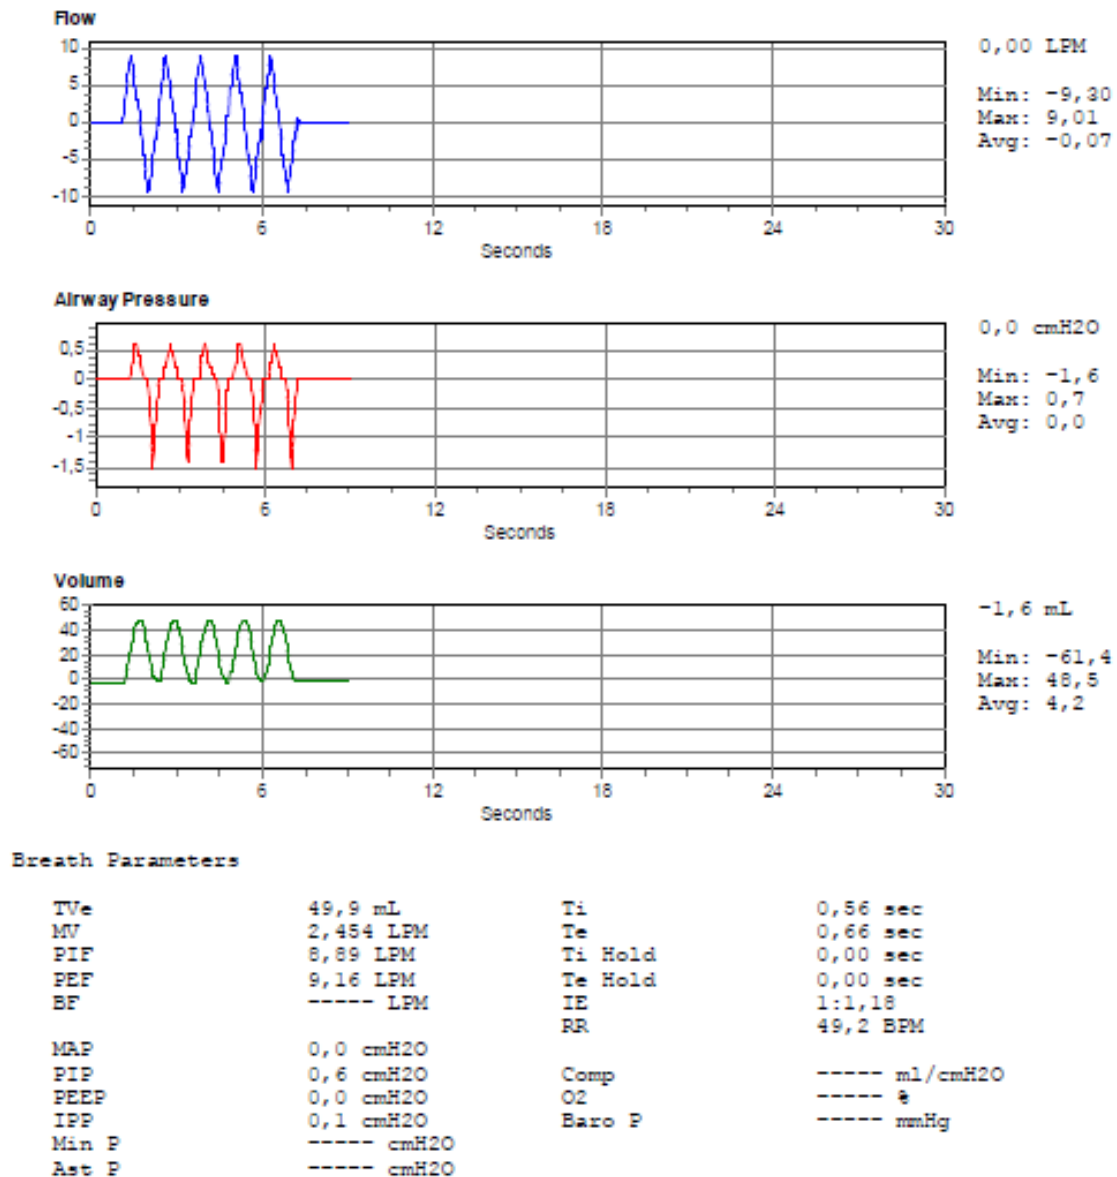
Flow

10
5
0
-5
-10
0
6
12
18
24
30
Seconds

0,00 LPM

Min: -9,30
Max: 9,01
Avg: -0,07

Airway Pressure

0,5
0
-0,5
-1
-1,5
0
6
12
18
24
30
Seconds

0,0 cmH2O

Min: -1,6
Max: 0,7
Avg: 0,0

Volume

60
40
20
0
-20
-40
-60
0
6
12
18
24
30
Seconds

-1,6 mL

Min: -61,4
Max: 48,5
Avg: 4,2

Breath Parameters

| | | | |
|---|---|---|---|
| TVe | 49,9 mL | Ti | 0,56 sec |
| MV | 2,454 LPM | Te | 0,66 sec |
| PIF | 8,89 LPM | Ti Hold | 0,00 sec |
| PEF | 9,16 LPM | Te Hold | 0,00 sec |
| BF | ----- LPM | IE | 1:1,18 |
| | | RR | 49,2 BPM |
| MAP | 0,0 cmH2O | | |
| PIP | 0,6 cmH2O | Comp | ----- ml/cmH2O |
| PEEP | 0,0 cmH2O | O2 | ----- % |
| IPP | 0,1 cmH2O | Baro P | ----- mmHg |
| Min P | ----- cmH2O | | |
| Ast P | ----- cmH2O | | |